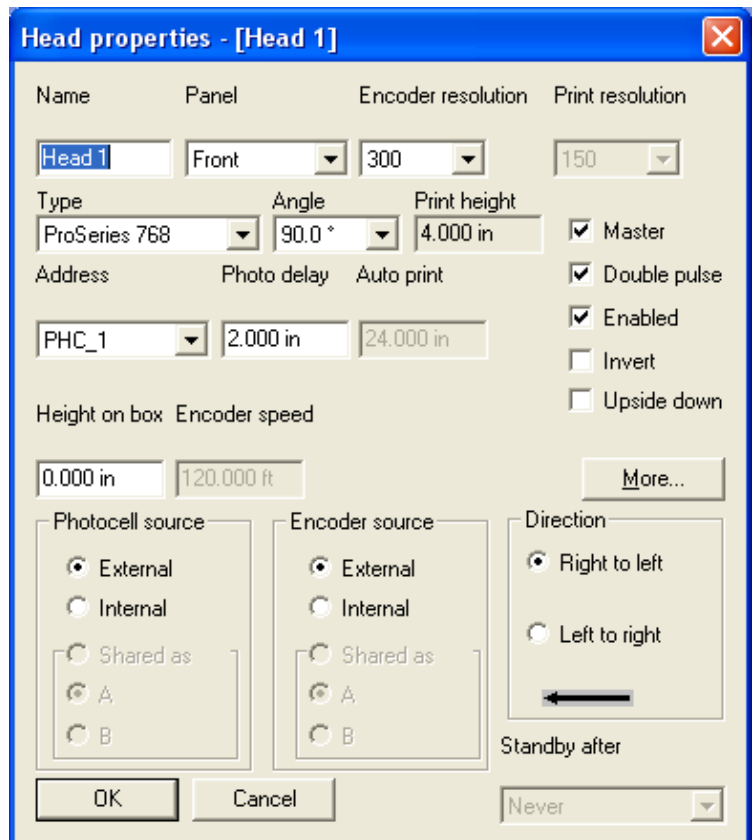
Head properties - [Head 1]

Name
Panel
Encoder resolution
Print resolution

Head 1
Front
300
150

Type
Angle
Print height

ProSeries 768
90.0 °
4.000 in

Master
Double pulse
Enabled
Invert
Upside down

Address
Photo delay
Auto print

PHC_1
2.000 in
24.000 in

Height on box
Encoder speed

0.000 in
120.000 ft

More...

Photocell source
External
Internal
Shared as
A
B

Encoder source
External
Internal
Shared as
A
B

Direction
Right to left
Left to right

Standby after
Never

OK
Cancel